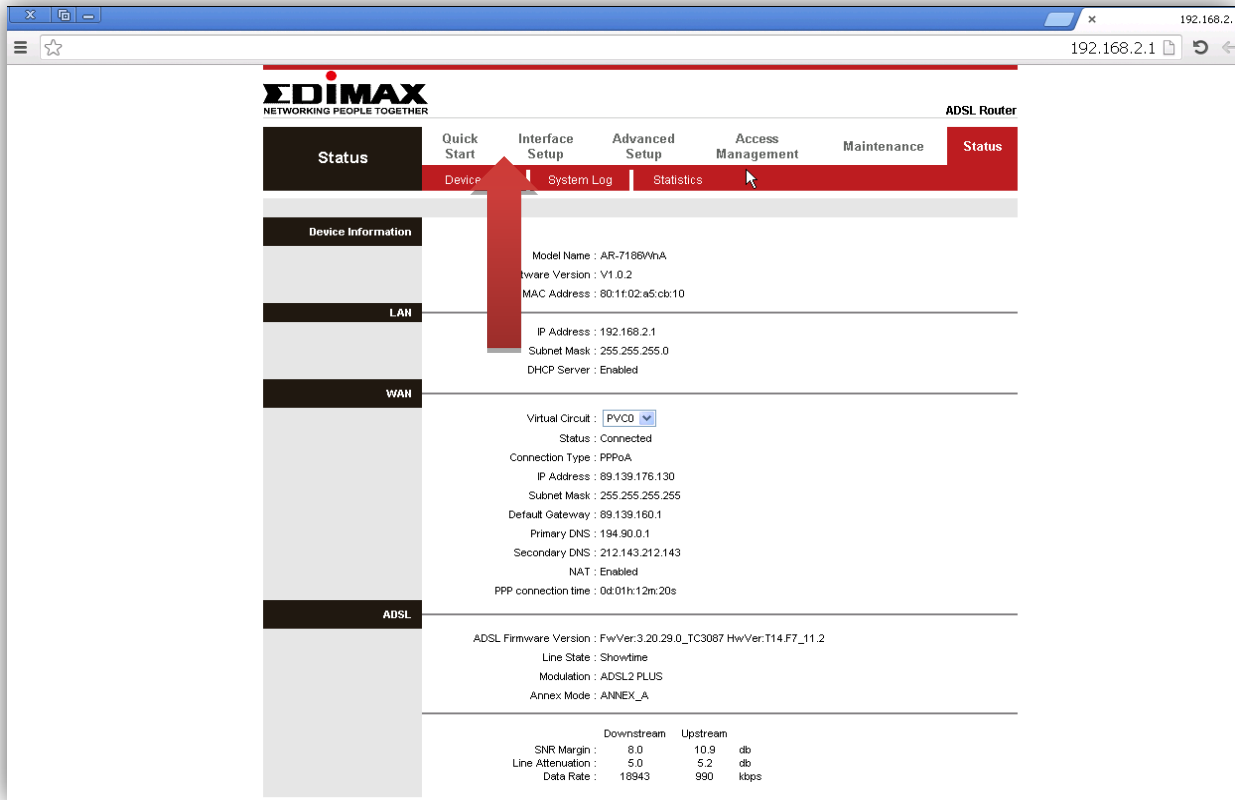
192.168.2.

192.168.2.1

EDIMAX
NETWORKING PEOPLE TOGETHER

ADSL Router

Status

Quick Start

Interface Setup

Advanced Setup

Access Management

Maintenance

Status

Device

System Log

Statistics

Device Information

Model Name : AR-7186WnA
tware Version : V1.0.2
MAC Address : 80:1f:02:a5:cb:10

LAN

IP Address : 192.168.2.1
Subnet Mask : 255.255.255.0
DHCP Server : Enabled

WAN

Virtual Circuit : PVC0
Status : Connected
Connection Type : PPPoA
IP Address : 89.139.176.130
Subnet Mask : 255.255.255.255
Default Gateway : 89.139.160.1
Primary DNS : 194.90.0.1
Secondary DNS : 212.143.212.143
NAT : Enabled
PPP connection time : 0d:01h:12m:20s

ADSL

ADSL Firmware Version : FwVer:3.20.29.0_TC3087 HwVer:T14.F7_11.2
Line State : Showtime
Modulation : ADSL2 PLUS
Annex Mode : ANNEX_A

| | Downstream | Upstream | |
|---|---|---|---|
| SNR Margin : | 8.0 | 10.9 | db |
| Line Attenuation : | 5.0 | 5.2 | db |
| Data Rate : | 18943 | 990 | kbps |